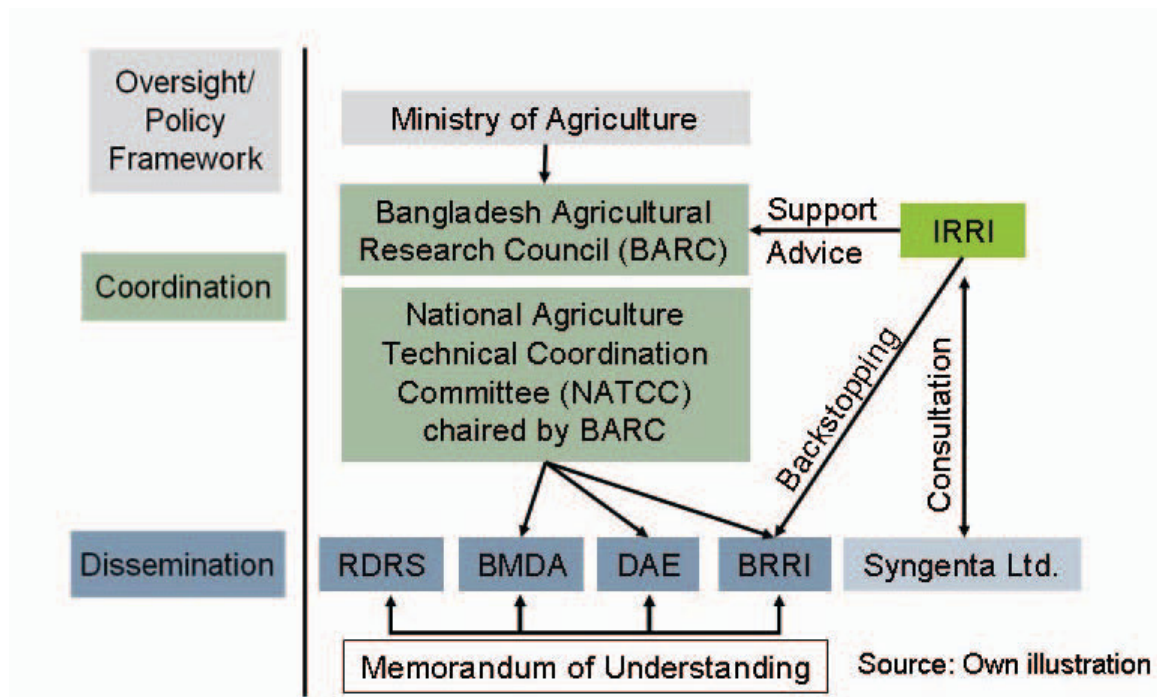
Oversight/ Policy Framework

Coordination

Dissemination

Ministry of Agriculture

Bangladesh Agricultural Research Council (BARC)

Support

Advice

IRRI

National Agriculture Technical Coordination Committee (NATCC) chaired by BARC

Backstopping

Consultation

RDRS

BMDA

DAE

BRRI

Syngenta Ltd.

Memorandum of Understanding

Source: Own illustration